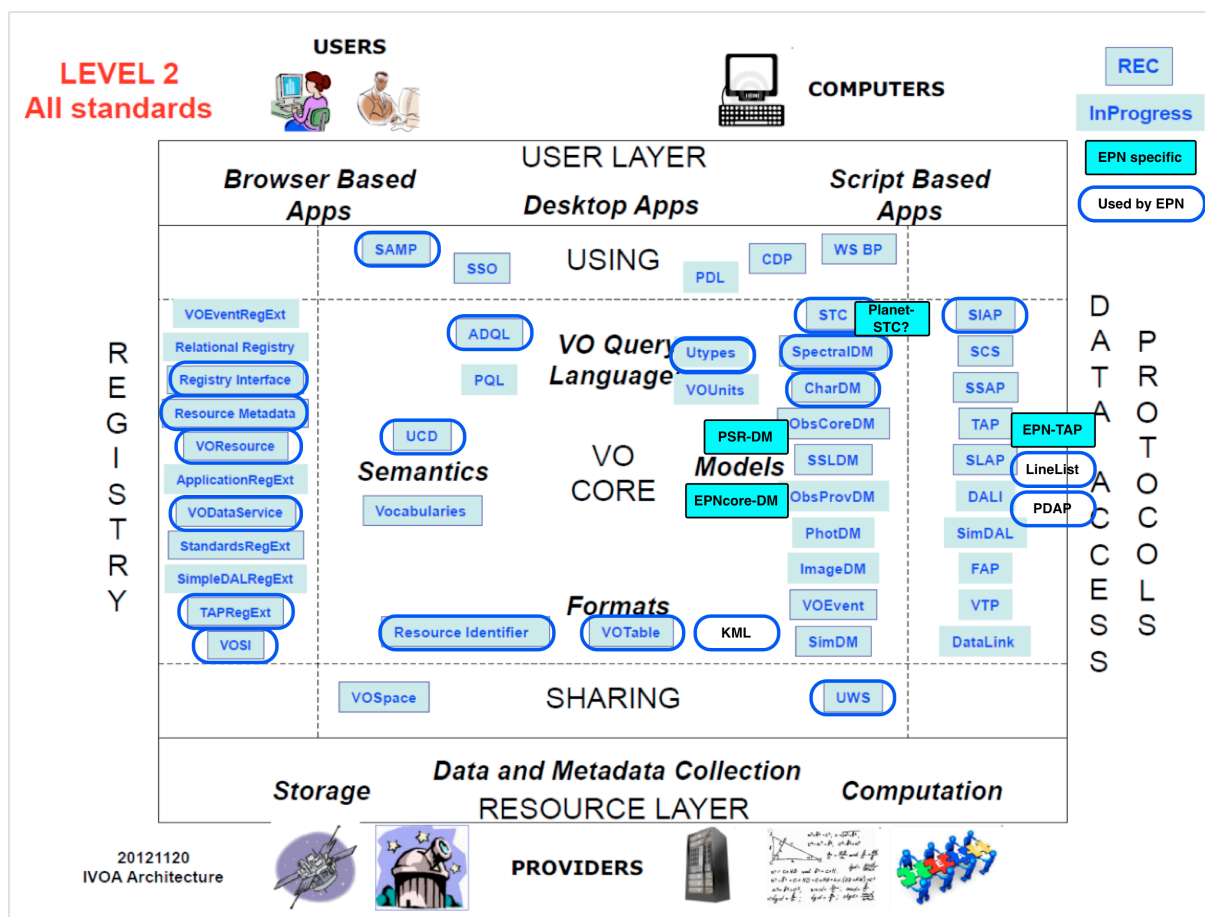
LEVEL 2
All standards

USERS

COMPUTERS

REC

InProgress

EPN specific

Used by EPN

USER LAYER

Browser Based Apps

Desktop Apps

Script Based Apps

USING

SAMP

SSO

PDL

CDP

WS BP

REGISTRY

VOEventRegExt
Relational Registry
Registry Interface
Resource Metadata
VOResource
ApplicationRegExt
VODataService
StandardsRegExt
SimpleDALRegExt
TAPRegExt
VOSI

ADQL

PQL

VO Query Language

Utypes

VOUnits

UCD

Semantics

Vocabularies

VO CORE

PSR-DM

Models

EPNcore-DM

STC
Planet-STC?
SpectralDM
CharDM
ObsCoreDM
SSLDM
ObsProvDM
PhotDM
ImageDM
VOEvent
SimDM

SIAP
SCS
SSAP
TAP
EPN-TAP
SLAP
LineList
DALI
PDAP
SimDAL
FAP
VTP
DataLink

DATA ACCESS PROTOCOLS

Formats

Resource Identifier

VOTable

KML

SHARING

VOSpace

UWS

Storage

Data and Metadata Collection

Computation

RESOURCE LAYER

20121120
IVOA Architecture

PROVIDERS